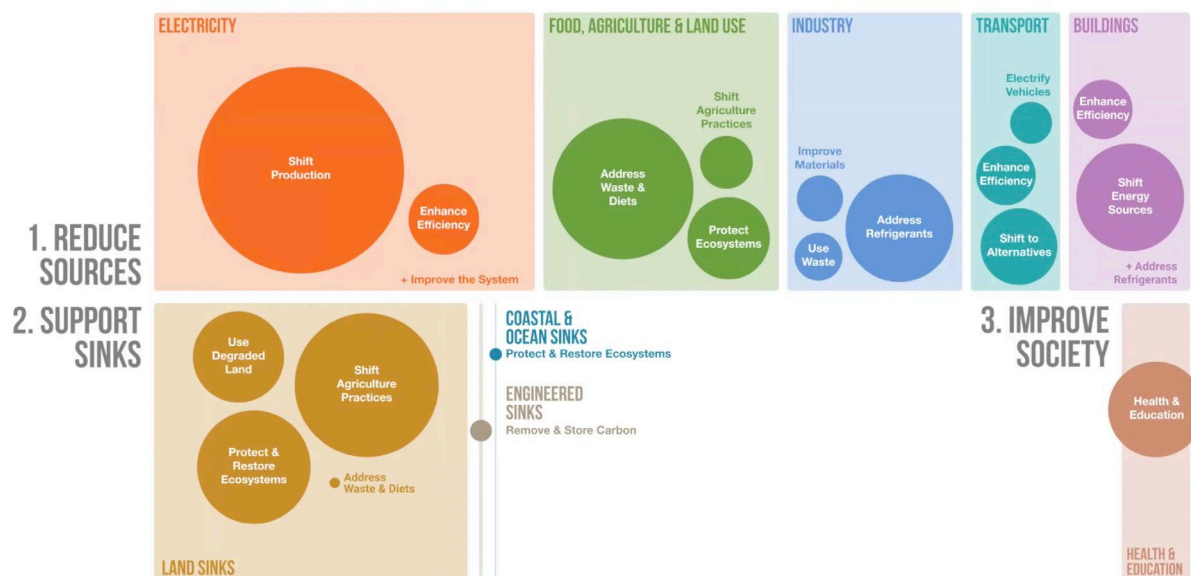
ELECTRICITY

Shift Production

Enhance Efficiency

+ Improve the System

FOOD, AGRICULTURE & LAND USE

Shift Agriculture Practices

Address Waste & Diets

Protect Ecosystems

INDUSTRY

Improve Materials

Use Waste

Address Refrigerants

TRANSPORT

Electrify Vehicles

Enhance Efficiency

Shift to Alternatives

BUILDINGS

Enhance Efficiency

Shift Energy Sources

+ Address Refrigerants

1. REDUCE SOURCES

2. SUPPORT SINKS

Use Degraded Land

Shift Agriculture Practices

Protect & Restore Ecosystems

Address Waste & Diets

LAND SINKS

COASTAL & OCEAN SINKS

Protect & Restore Ecosystems

ENGINEERED SINKS

Remove & Store Carbon

3. IMPROVE SOCIETY

Health & Education

HEALTH & EDUCATION